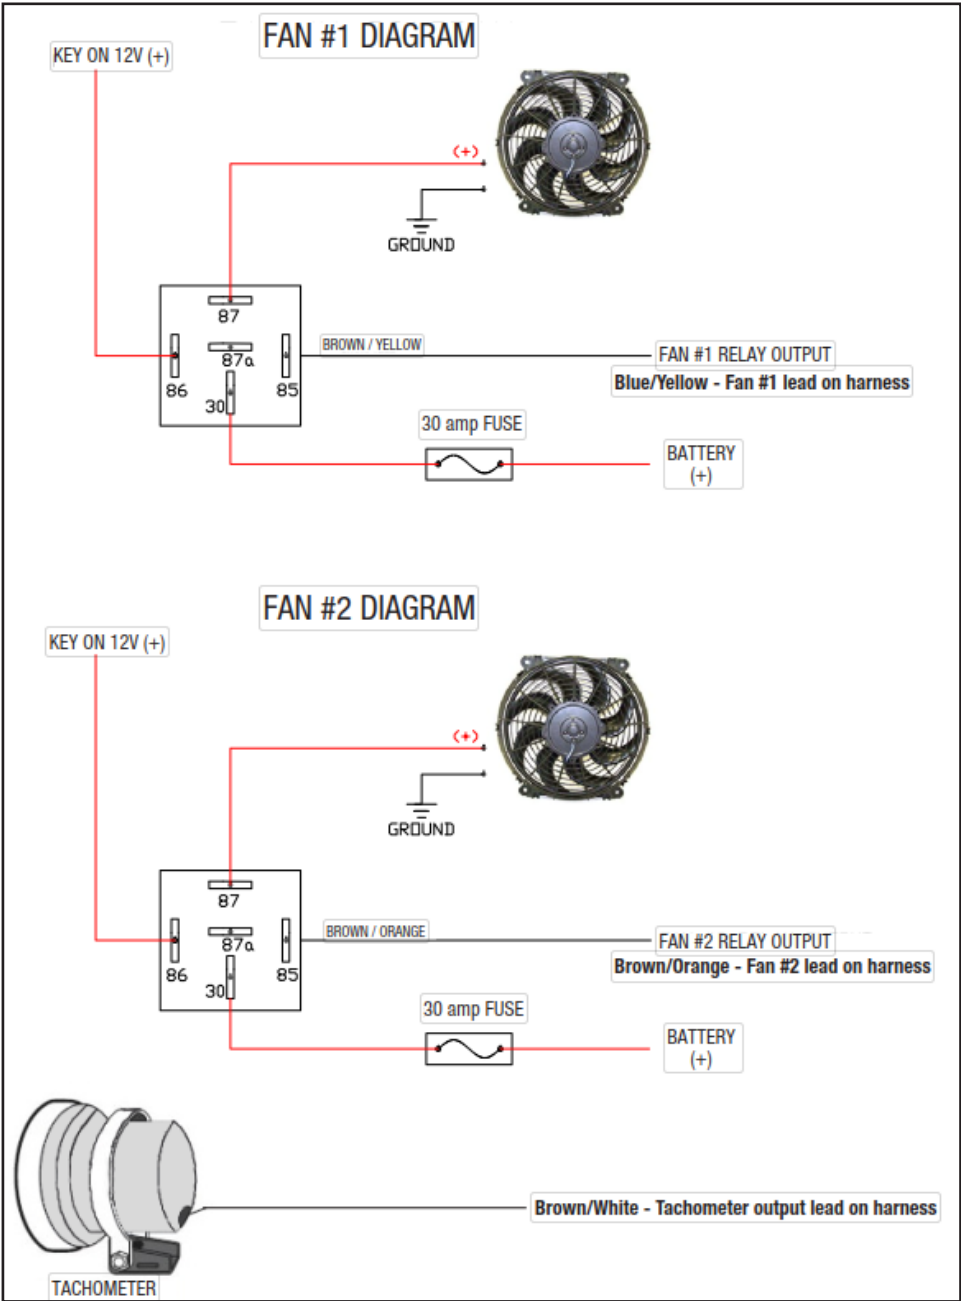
FAN #1 DIAGRAM

KEY ON 12V (+)

(+)

GROUND

87

87a

86

85

30

BROWN / YELLOW

FAN #1 RELAY OUTPUT

Blue/Yellow - Fan #1 lead on harness

30 amp FUSE

BATTERY (+)

FAN #2 DIAGRAM

KEY ON 12V (+)

(+)

GROUND

87

87a

86

85

30

BROWN / ORANGE

FAN #2 RELAY OUTPUT

Brown/Orange - Fan #2 lead on harness

30 amp FUSE

BATTERY (+)

Brown/White - Tachometer output lead on harness

TACHOMETER